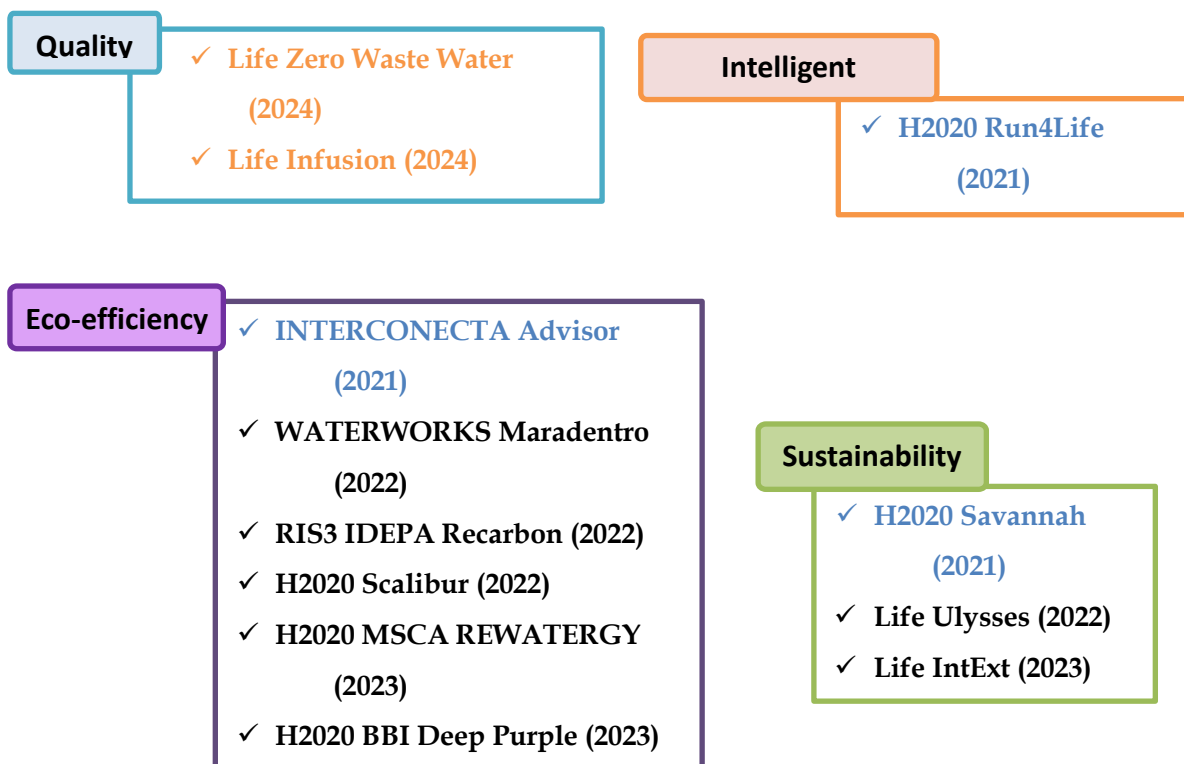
Quality

✓ Life Zero Waste Water (2024)

✓ Life Infusion (2024)

Intelligent

✓ H2020 Run4Life (2021)

Eco-efficiency

✓ INTERCONECTA Advisor (2021)

✓ WATERWORKS Maradentro (2022)

✓ RIS3 IDEPA Recarbon (2022)

✓ H2020 Scalibur (2022)

✓ H2020 MSCA REWATERGY (2023)

✓ H2020 BBI Deep Purple (2023)

Sustainability

✓ H2020 Savannah (2021)

✓ Life Ulysses (2022)

✓ Life IntExt (2023)